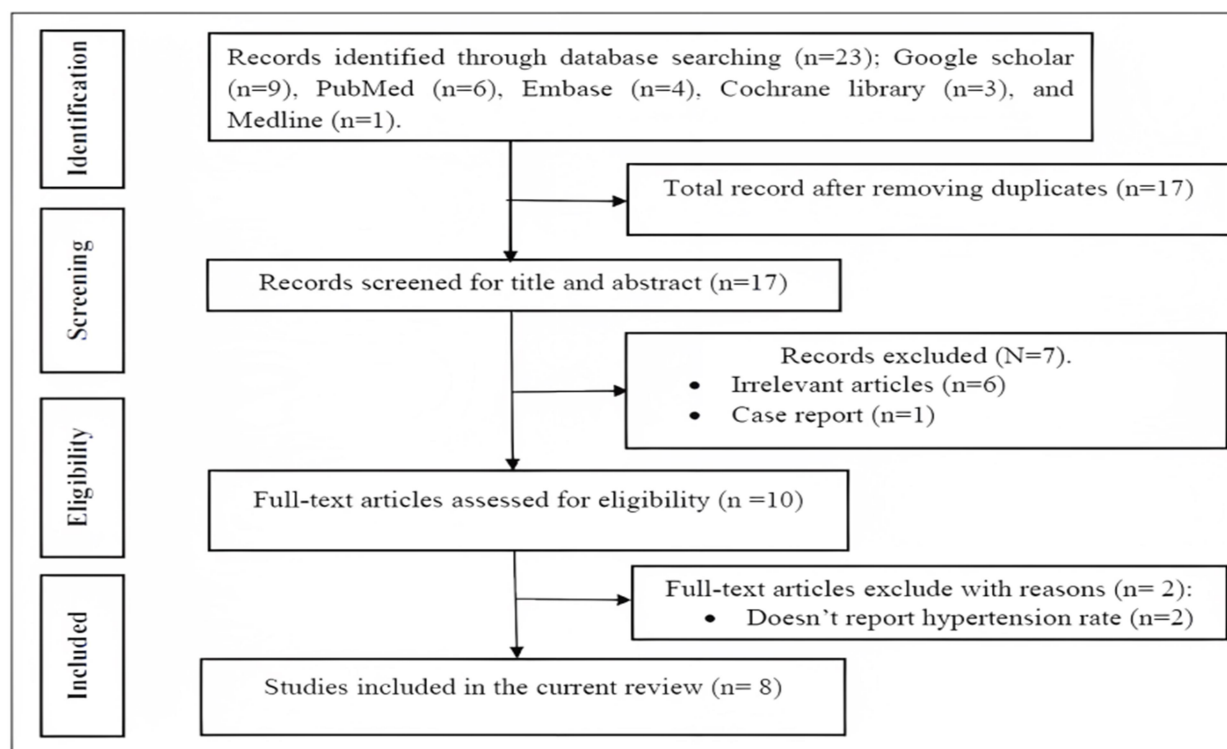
Identification

Records identified through database searching (n=23); Google scholar (n=9), PubMed (n=6), Embase (n=4), Cochrane library (n=3), and Medline (n=1).

Total record after removing duplicates (n=17)

Screening

Records screened for title and abstract (n=17)

Records excluded (N=7).
• Irrelevant articles (n=6)
• Case report (n=1)

Eligibility

Full-text articles assessed for eligibility (n =10)

Full-text articles exclude with reasons (n= 2):
• Doesn't report hypertension rate (n=2)

Included

Studies included in the current review (n= 8)